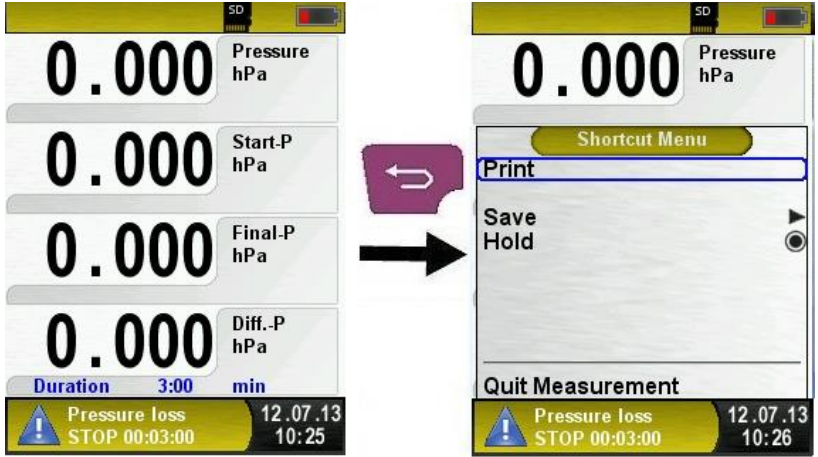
SD

0.000 Pressure hPa

0.000 Start-P hPa

0.000 Final-P hPa

0.000 Diff.-P hPa

Duration 3:00 min

Pressure loss STOP 00:03:00

12.07.13 10:25

SD

0.000 Pressure hPa

Shortcut Menu

Print

Save

Hold

Quit Measurement

Pressure loss STOP 00:03:00

12.07.13 10:26